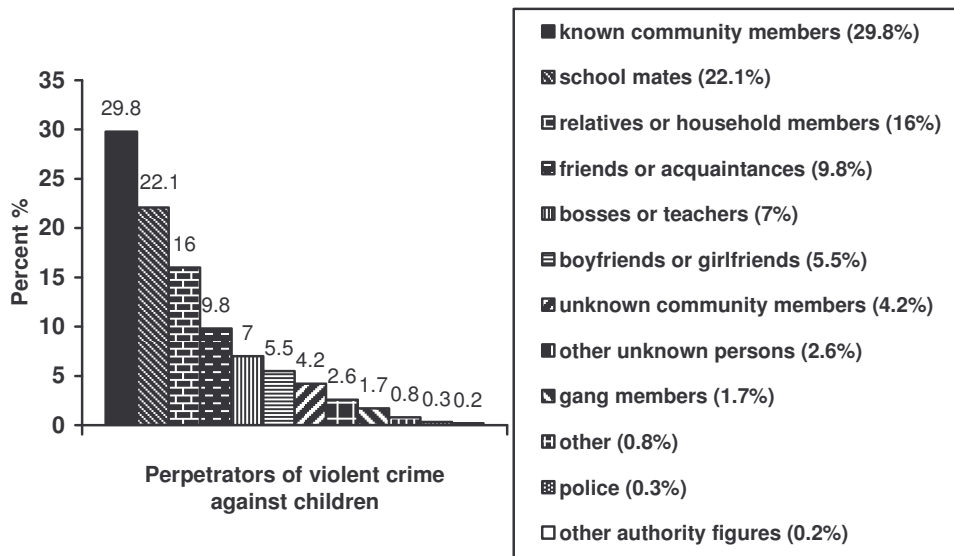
35
30
25
20
15
10
5
0

Percent %

29.8
22.1
16
9.8
7
5.5
4.2
2.6
1.7
0.8
0.3
0.2

Perpetrators of violent crime against children

known community members (29.8%)

school mates (22.1%)

relatives or household members (16%)

friends or acquaintances (9.8%)

bosses or teachers (7%)

boyfriends or girlfriends (5.5%)

unknown community members (4.2%)

other unknown persons (2.6%)

gang members (1.7%)

other (0.8%)

police (0.3%)

other authority figures (0.2%)